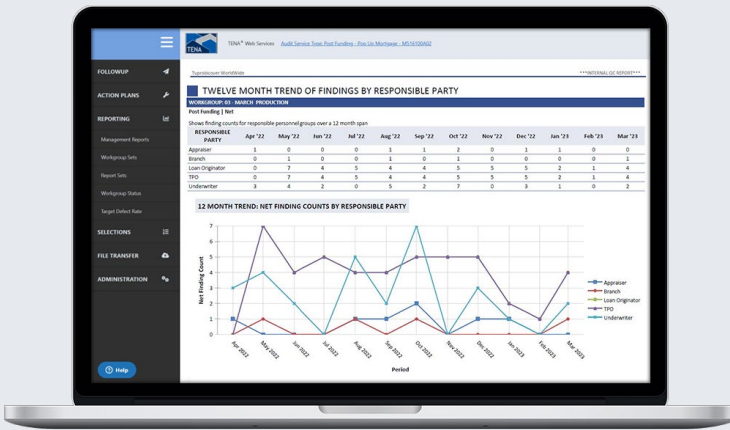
TENA

TENA® Web Services Audit Service Type: Post Funding - Pop Up Mortgage - MS16100A02

FOLLOWUP

ACTION PLANS

REPORTING

Management Reports

Workgroup Sets

Report Sets

Workgroup Status

Target Defect Rate

SELECTIONS

FILE TRANSFER

ADMINISTRATION

Help

Typeslocker WorldWide

***INTERNAL QC REPORT***

TWELVE MONTH TREND OF FINDINGS BY RESPONSIBLE PARTY

WORKGROUP: 63 - MARCH PRODUCTION

Post Funding | Net

Shows finding counts for responsible personnel groups over a 12 month span

| RESPONSIBLE PARTY | Apr '22 | May '22 | Jun '22 | Jul '22 | Aug '22 | Sep '22 | Oct '22 | Nov '22 | Dec '22 | Jan '23 | Feb '23 | Mar '23 |
|---|---|---|---|---|---|---|---|---|---|---|---|---|
| Appraiser | 1 | 0 | 0 | 0 | 1 | 1 | 2 | 0 | 1 | 1 | 0 | 1 |
| Branch | 0 | 1 | 0 | 0 | 1 | 0 | 1 | 0 | 0 | 0 | 0 | 1 |
| Loan Originator | 0 | 7 | 4 | 5 | 4 | 5 | 5 | 5 | 5 | 2 | 1 | 4 |
| TPO | 0 | 7 | 4 | 5 | 4 | 5 | 5 | 5 | 5 | 2 | 1 | 4 |
| Underwriter | 3 | 4 | 2 | 0 | 5 | 2 | 7 | 0 | 3 | 1 | 0 | 2 |

12 MONTH TREND: NET FINDING COUNTS BY RESPONSIBLE PARTY

Net Finding Count

7
6
5
4
3
2
1
0

Apr 2022
May 2022
Jun 2022
Jul 2022
Aug 2022
Sep 2022
Oct 2022
Nov 2022
Dec 2022
Jan 2023
Feb 2023
Mar 2023

Period

Appraiser
Branch
Loan Originator
TPO
Underwriter